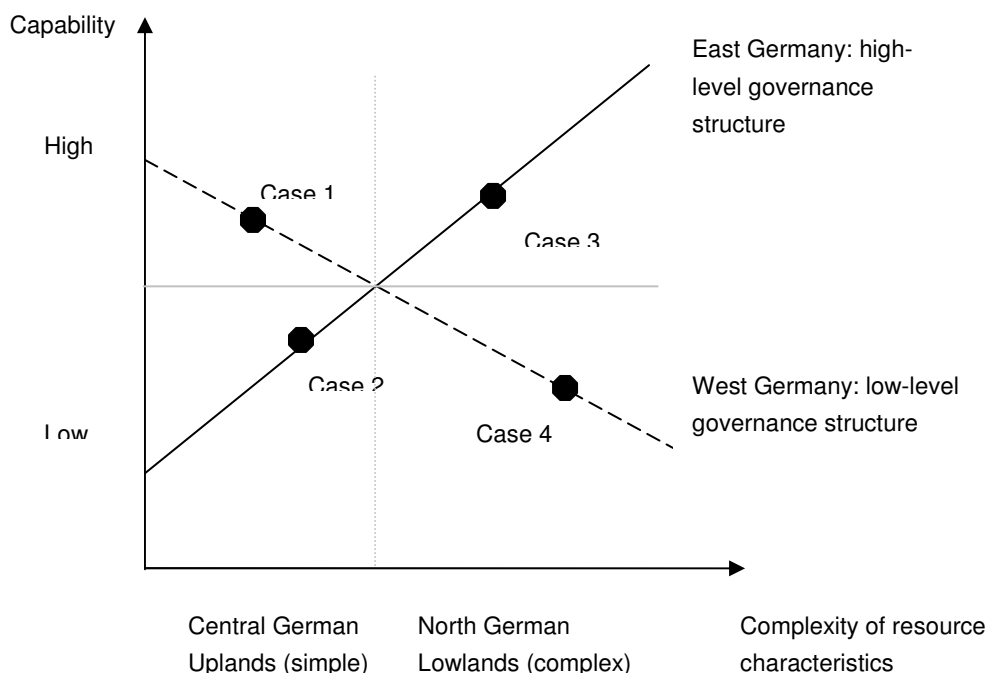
Capability

High

Low

East Germany: high-level governance structure

Case 1

Case 3

Case 2

Case 4

West Germany: low-level governance structure

Central German Uplands (simple)

North German Lowlands (complex)

Complexity of resource characteristics